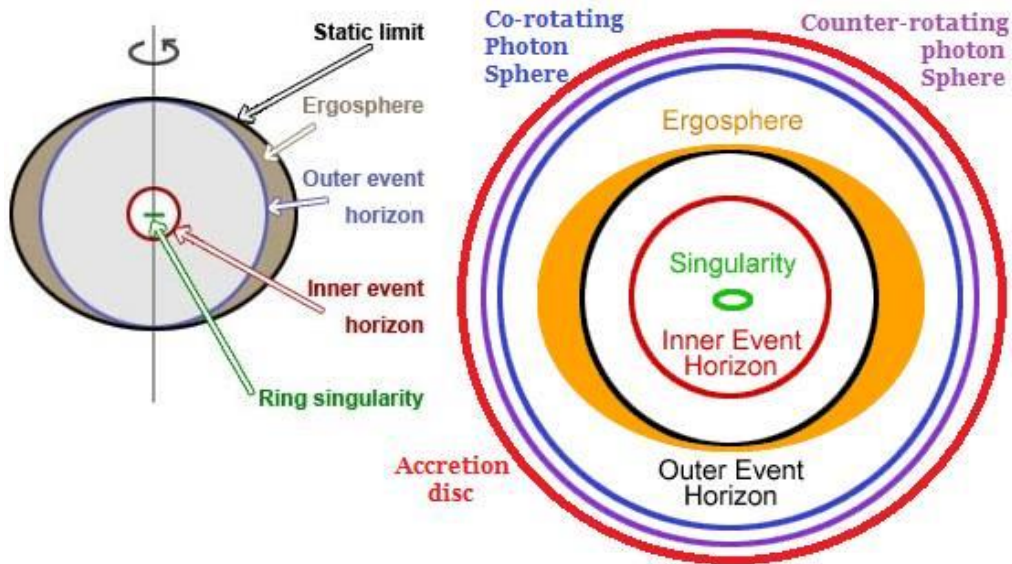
Static limit
Ergosphere
Outer event horizon
Inner event horizon
Ring singularity

Co-rotating Photon Sphere
Counter-rotating photon Sphere
Ergosphere
Singularity
Inner Event Horizon
Outer Event Horizon
Accretion disc